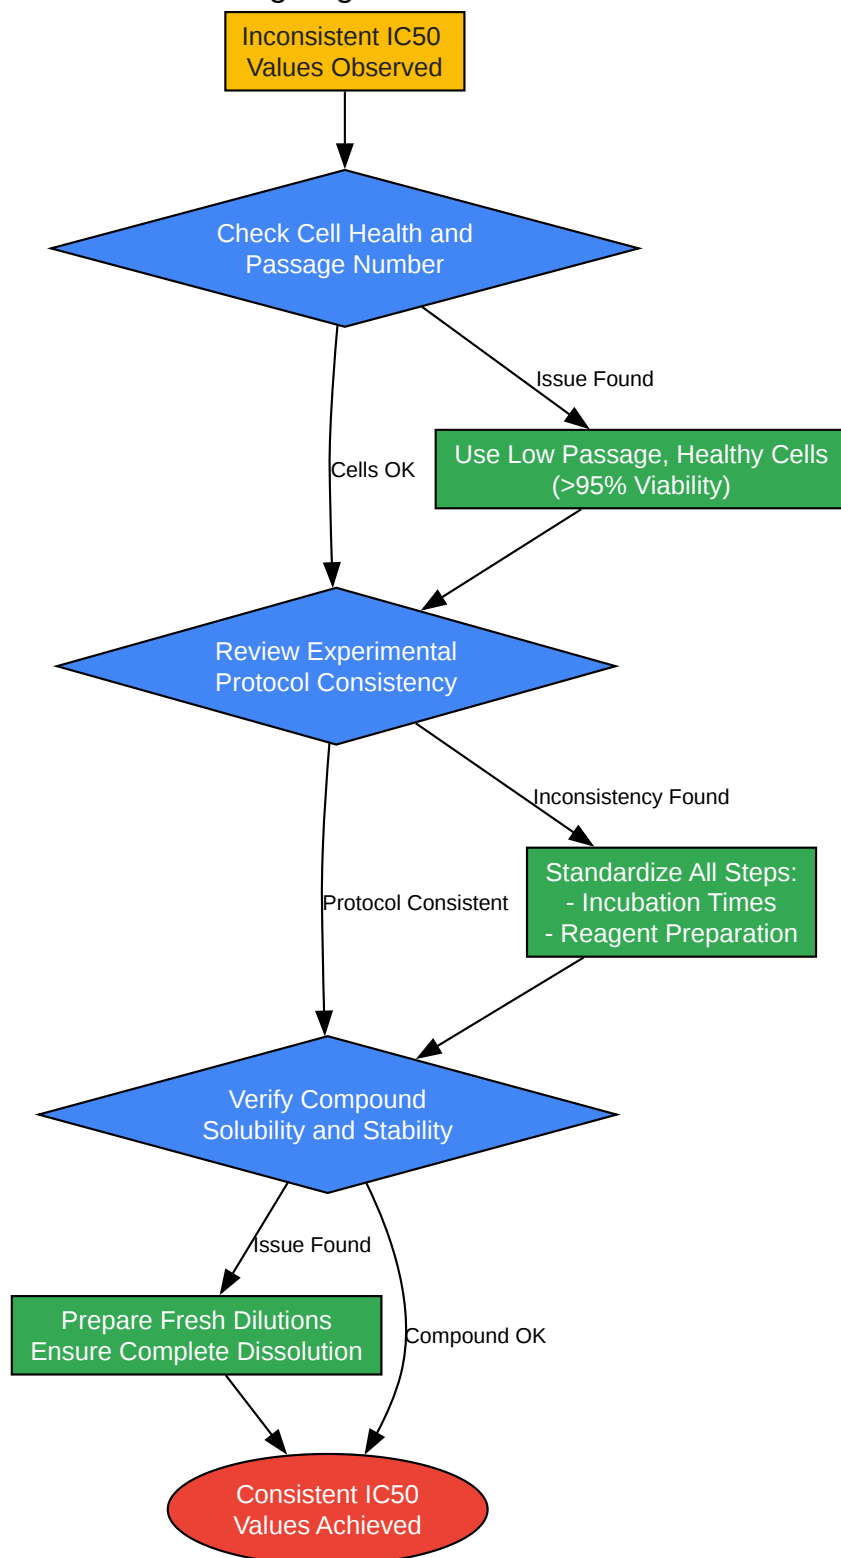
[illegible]

Inconsistent IC50 Values Observed

Check Cell Health and Passage Number

Issue Found

Use Low Passage, Healthy Cells (>95% Viability)

Cells OK

Review Experimental Protocol Consistency

Inconsistency Found

Standardize All Steps:
- Incubation Times
- Reagent Preparation

Protocol Consistent

Verify Compound Solubility and Stability

Issue Found

Prepare Fresh Dilutions Ensure Complete Dissolution

Compound OK

Consistent IC50 Values Achieved